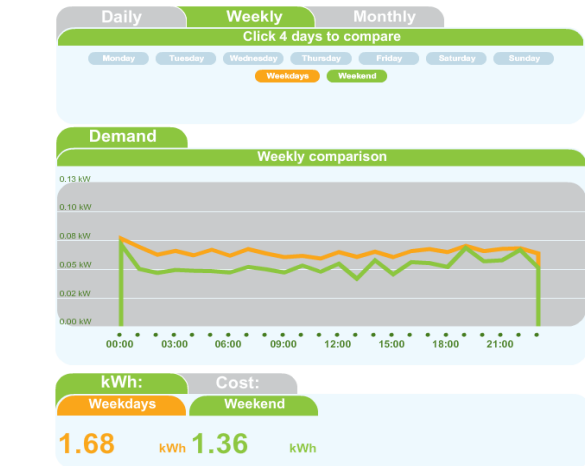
Daily Weekly Monthly

Click 4 days to compare

Monday Tuesday Wednesday Thursday Friday Saturday Sunday

Weekdays Weekend

Demand

Weekly comparison

0.13 kW
0.10 kW
0.08 kW
0.05 kW
0.02 kW
0.00 kW

00:00 03:00 06:00 09:00 12:00 15:00 18:00 21:00

kWh: Cost:

Weekdays Weekend

1.68 kWh 1.36 kWh